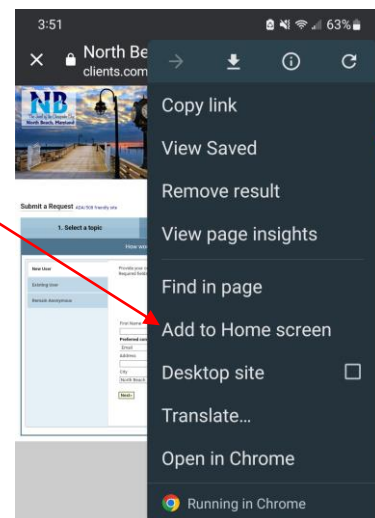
3:51
63%

North Be
clients.com

NB
North Beach, Maryland

Submit a Request ADA/508 friendly site

1. Select a topic

How wo

New User
Existing User
Remain Anonymous

Provide yo
Required field

First Name
Preferred con
Email
Address
City
North Beach
Next

Copy link
View Saved
Remove result
View page insights
Find in page
Add to Home screen
Desktop site
Translate...
Open in Chrome
Running in Chrome